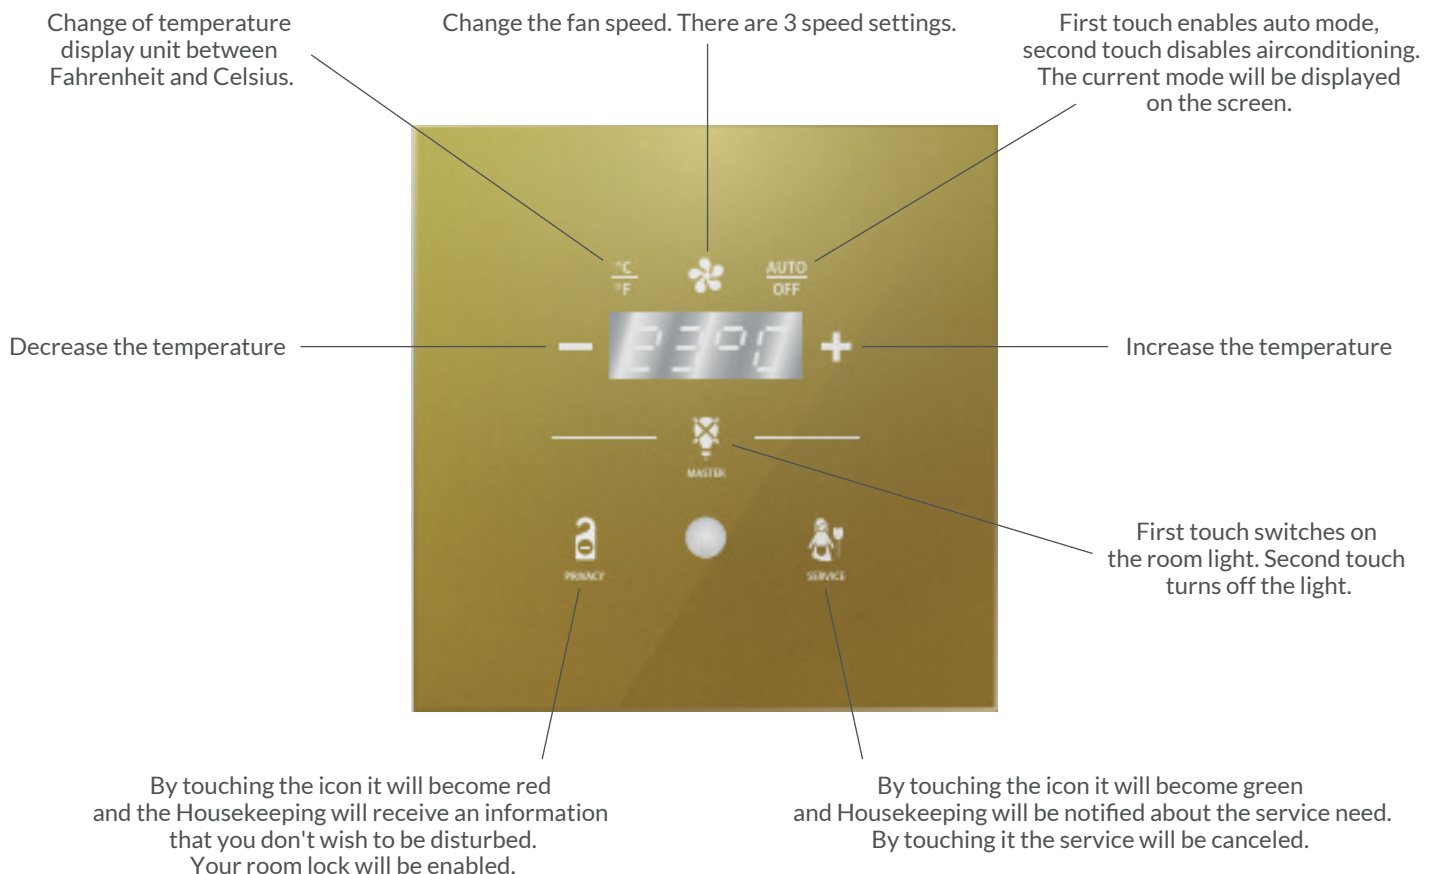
Change of temperature display unit between Fahrenheit and Celsius.

Change the fan speed. There are 3 speed settings.

First touch enables auto mode, second touch disables airconditioning. The current mode will be displayed on the screen.

°C
°F

AUTO
OFF

Decrease the temperature

−

23°C

+

Increase the temperature

MASTER

First touch switches on the room light. Second touch turns off the light.

PRIVACY

SERVICE

By touching the icon it will become red and the Housekeeping will receive an information that you don't wish to be disturbed. Your room lock will be enabled.

By touching the icon it will become green and Housekeeping will be notified about the service need. By touching it the service will be canceled.